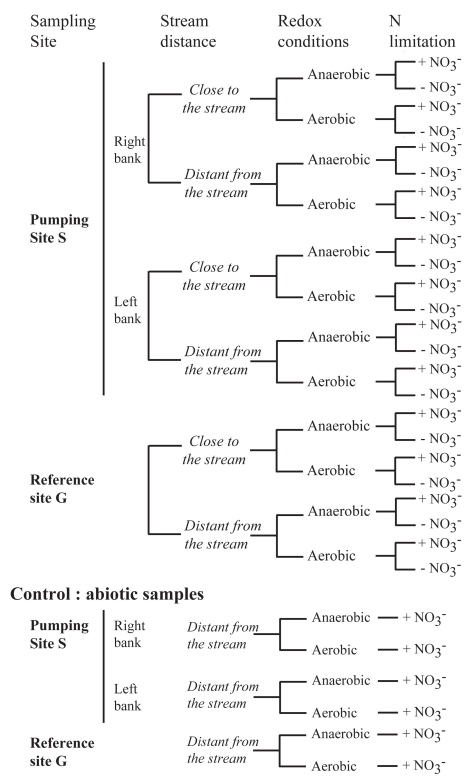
Sampling Site

Stream distance

Redox conditions

N limitation

Pumping Site S

Right bank

Close to the stream

Anaerobic

$+ NO_3^-$

$- NO_3^-$

Aerobic

$+ NO_3^-$

$- NO_3^-$

Distant from the stream

Anaerobic

$+ NO_3^-$

$- NO_3^-$

Aerobic

$+ NO_3^-$

$- NO_3^-$

Left bank

Close to the stream

Anaerobic

$+ NO_3^-$

$- NO_3^-$

Aerobic

$+ NO_3^-$

$- NO_3^-$

Distant from the stream

Anaerobic

$+ NO_3^-$

$- NO_3^-$

Aerobic

$+ NO_3^-$

$- NO_3^-$

Reference site G

Close to the stream

Anaerobic

$+ NO_3^-$

$- NO_3^-$

Aerobic

$+ NO_3^-$

$- NO_3^-$

Distant from the stream

Anaerobic

$+ NO_3^-$

$- NO_3^-$

Aerobic

$+ NO_3^-$

$- NO_3^-$

Control : abiotic samples

Pumping Site S

Right bank

Distant from the stream

Anaerobic — $+ NO_3^-$

Aerobic — $+ NO_3^-$

Left bank

Distant from the stream

Anaerobic — $+ NO_3^-$

Aerobic — $+ NO_3^-$

Reference site G

Distant from the stream

Anaerobic — $+ NO_3^-$

Aerobic — $+ NO_3^-$